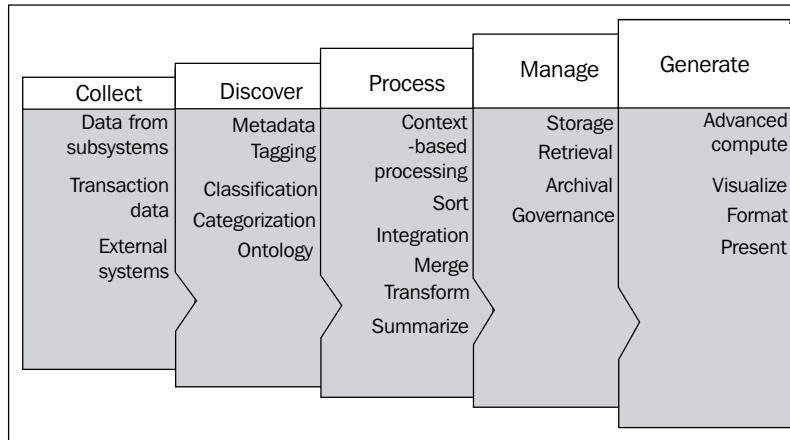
Collect

Data from subsystems

Transaction data

External systems

Discover

Metadata Tagging

Classification

Categorization

Ontology

Process

Context -based processing

Sort

Integration

Merge

Transform

Summarize

Manage

Storage

Retrieval

Archival

Governance

Generate

Advanced compute

Visualize

Format

Present